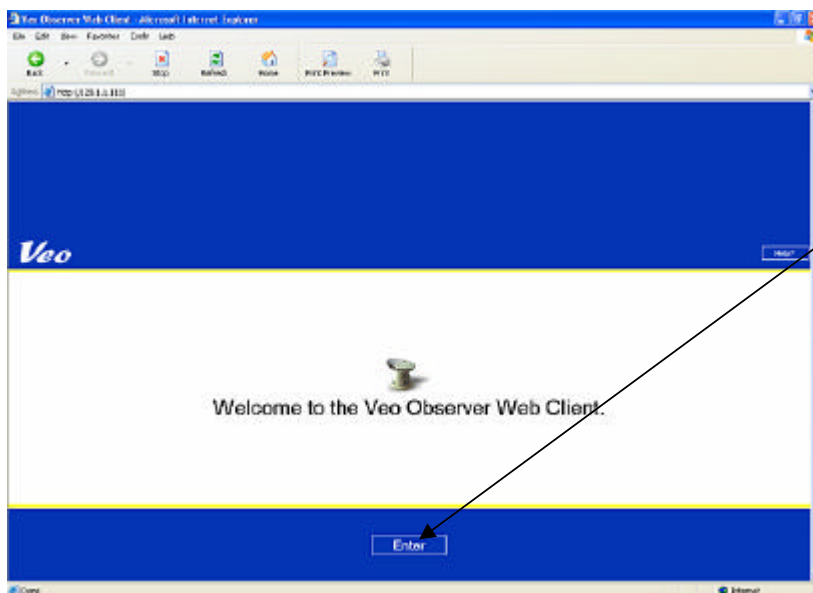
Veo Observer Web Client - Microsoft Internet Explorer

File Edit View Favorites Tools Help

Back Forward Stop Refresh Home Print Preview Print

Address http://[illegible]

Veo

Help?

Welcome to the Veo Observer Web Client.

Enter

Done

Internet